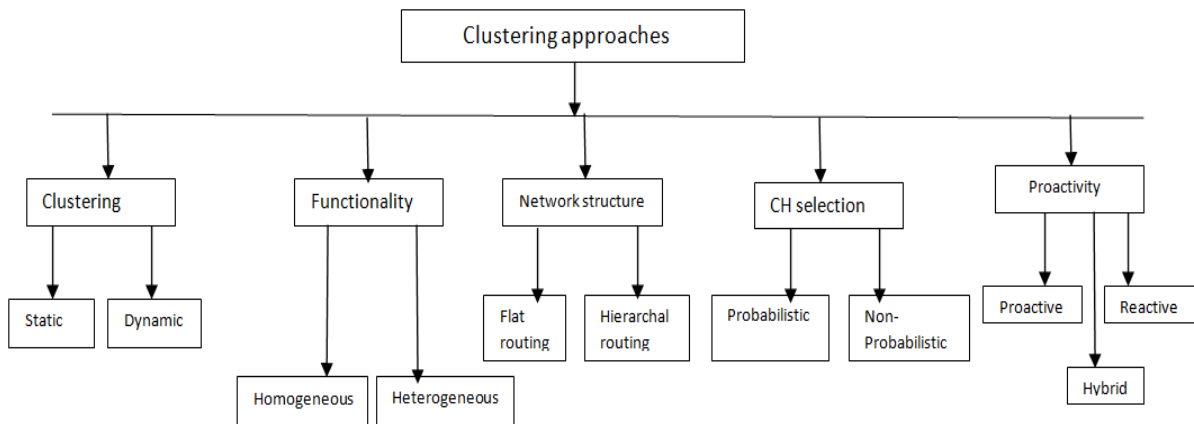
Clustering approaches

Clustering

Static

Dynamic

Functionality

Homogeneous

Heterogeneous

Network structure

Flat routing

Hierarchal routing

CH selection

Probabilistic

Non-Probabilistic

Proactivity

Proactive

Reactive

Hybrid